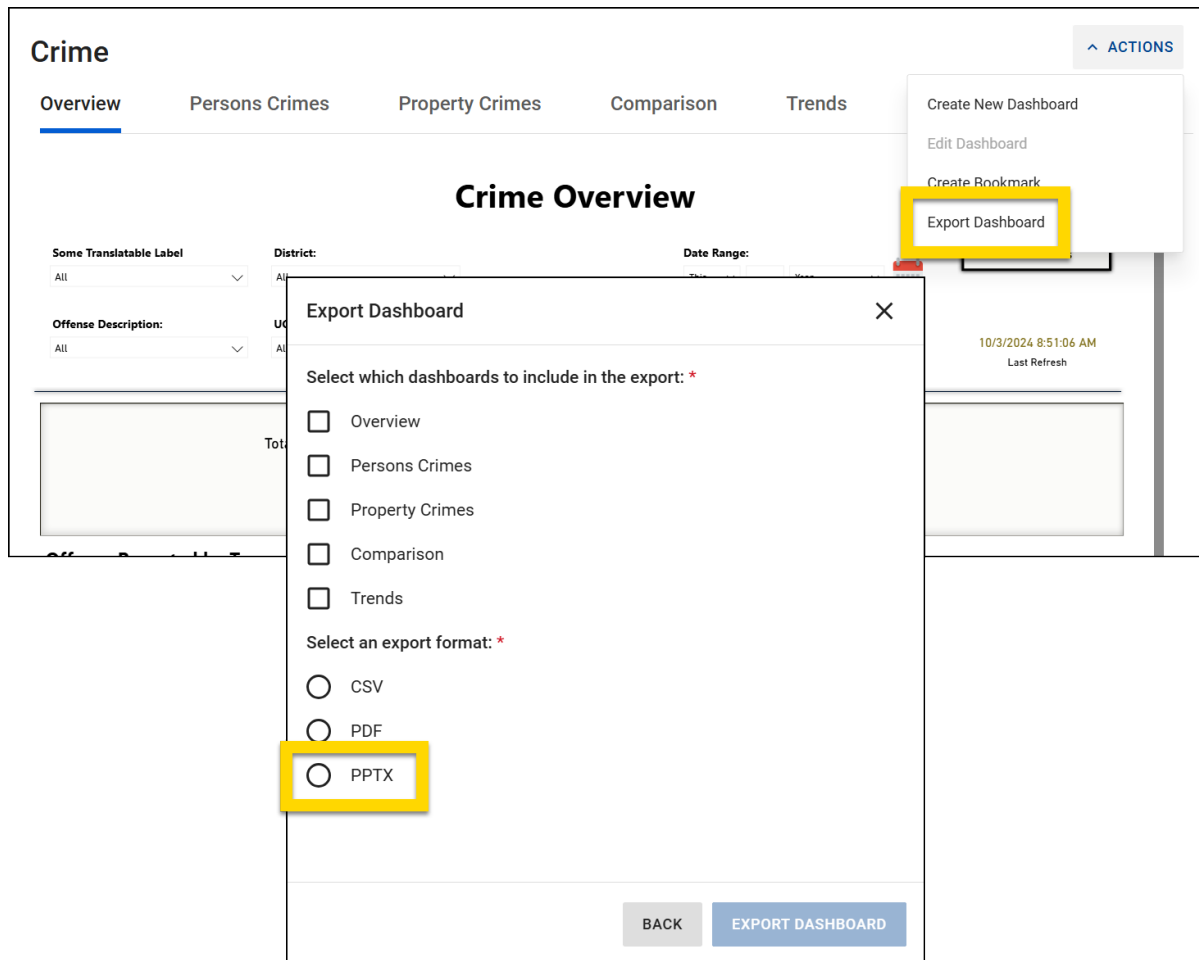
Crime

ACTIONS

Overview
Persons Crimes
Property Crimes
Comparison
Trends

Create New Dashboard
Edit Dashboard
Create Bookmark
Export Dashboard

Crime Overview

Some Translatable Label
All

District:
All

Date Range:

Offense Description:
All

UC
Al

10/3/2024 8:51:06 AM
Last Refresh

Tota

Export Dashboard

Select which dashboards to include in the export: *

Overview
Persons Crimes
Property Crimes
Comparison
Trends

Select an export format: *

CSV
PDF
PPTX

BACK
EXPORT DASHBOARD